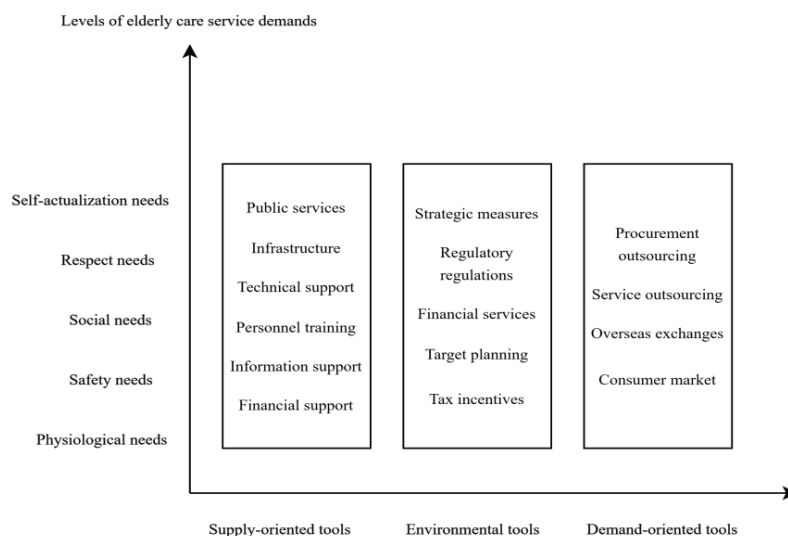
Levels of elderly care service demands

Self-actualization needs

Respect needs

Social needs

Safety needs

Physiological needs

Public services
Infrastructure
Technical support
Personnel training
Information support
Financial support

Strategic measures
Regulatory regulations
Financial services
Target planning
Tax incentives

Procurement outsourcing
Service outsourcing
Overseas exchanges
Consumer market

Supply-oriented tools

Environmental tools

Demand-oriented tools